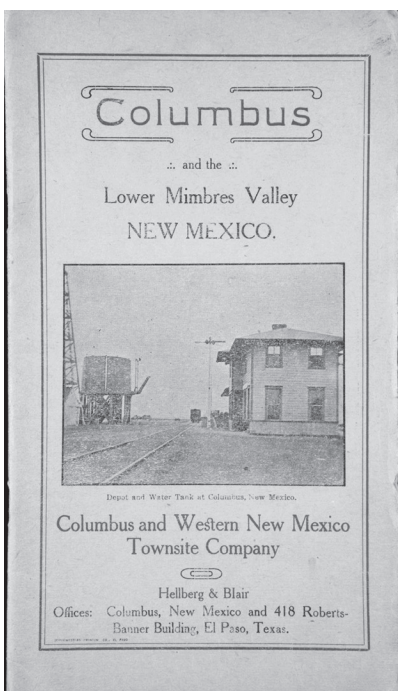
Columbus

.:. and the .:.

Lower Mimbres Valley

NEW MEXICO.

Depot and Water Tank at Columbus, New Mexico.

Columbus and Western New Mexico Townsite Company

Hellberg & Blair

Offices: Columbus, New Mexico and 418 Roberts-Banner Building, El Paso, Texas.

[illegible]